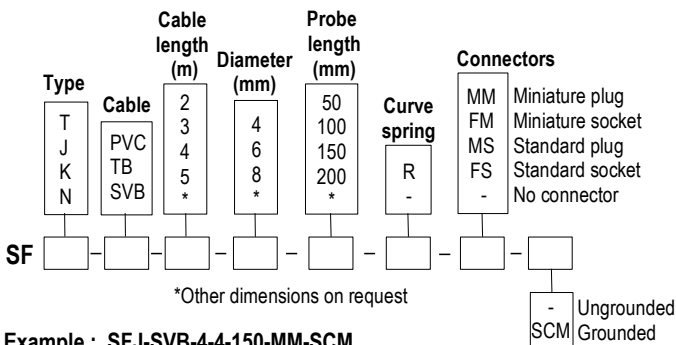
Type
T
J
K
N

Cable
PVC
TB
SVB

Cable length (m)
2
3
4
5
*

Diameter (mm)
4
6
8
*

Probe length (mm)
50
100
150
200
*

Curve spring
R
-

Connectors
MM Miniature plug
FM Miniature socket
MS Standard plug
FS Standard socket
- No connector

SF

*Other dimensions on request

- Ungrounded
SCM Grounded

Example : SFJ-SVB-4-4-150-MM-SCM